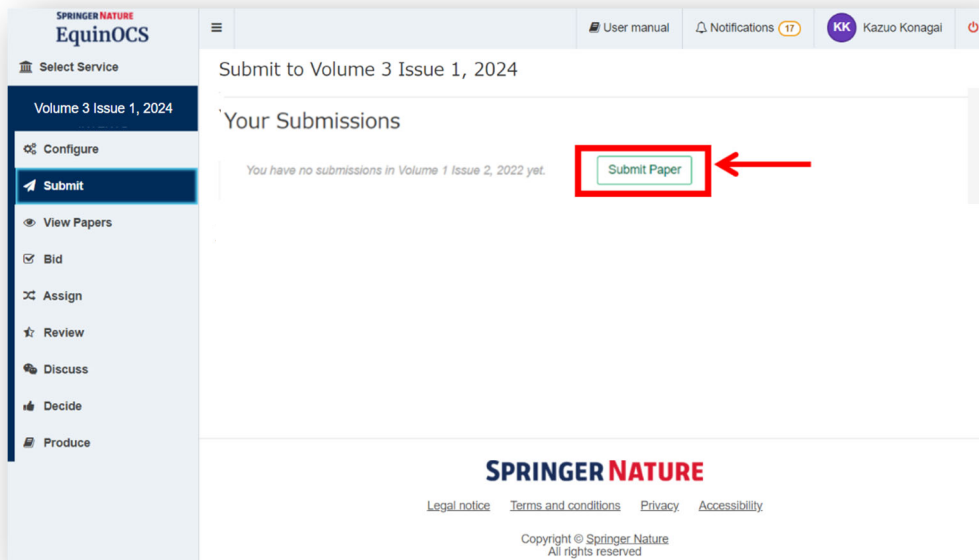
SPRINGER NATURE
EquinOCS

Select Service

Volume 3 Issue 1, 2024

Configure
Submit
View Papers
Bid
Assign
Review
Discuss
Decide
Produce

≡

User manual

Notifications 17

KK Kazuo Konagai

Submit to Volume 3 Issue 1, 2024

Your Submissions

You have no submissions in Volume 1 Issue 2, 2022 yet.

Submit Paper

SPRINGER NATURE

Legal notice Terms and conditions Privacy Accessibility

Copyright © Springer Nature
All rights reserved